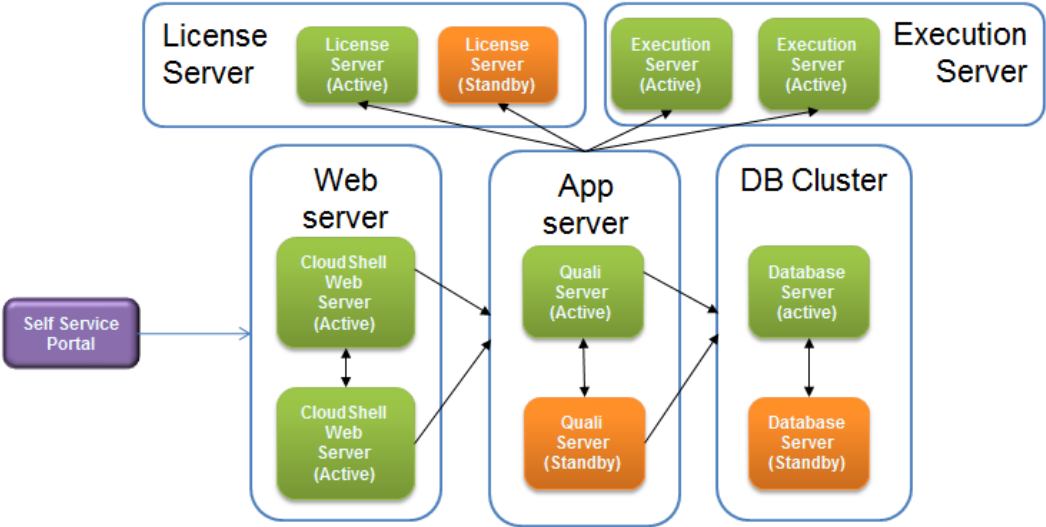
License Server

License Server (Active)

License Server (Standby)

Execution Server (Active)

Execution Server (Active)

Execution Server

Web server

CloudShell Web Server (Active)

CloudShell Web Server (Active)

App server

Quali Server (Active)

Quali Server (Standby)

DB Cluster

Database Server (active)

Database Server (Standby)

Self Service Portal